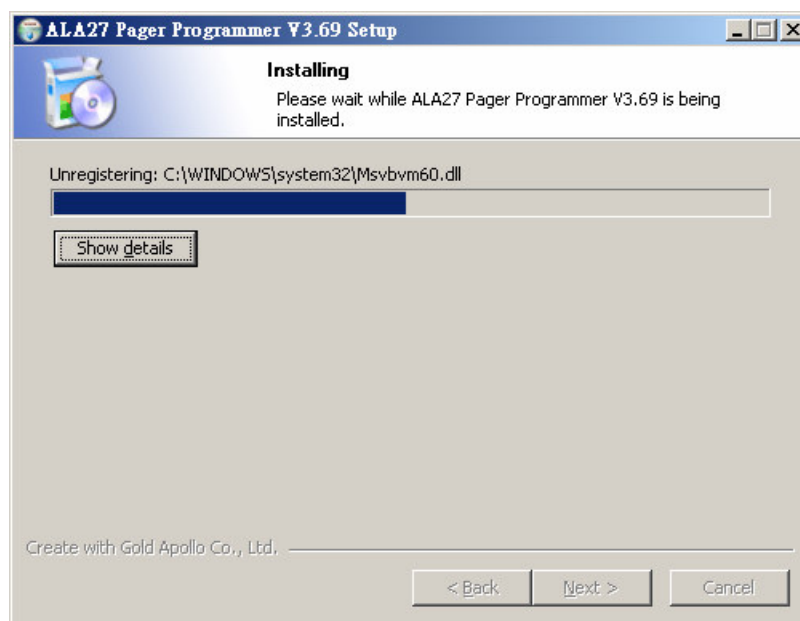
ALA27 Pager Programmer V3.69 Setup

Installing

Please wait while ALA27 Pager Programmer V3.69 is being installed.

Unregistering: C:\WINDOWS\system32\Msvbvm60.dll

Show details

Create with Gold Apollo Co., Ltd.

< Back

Next >

Cancel